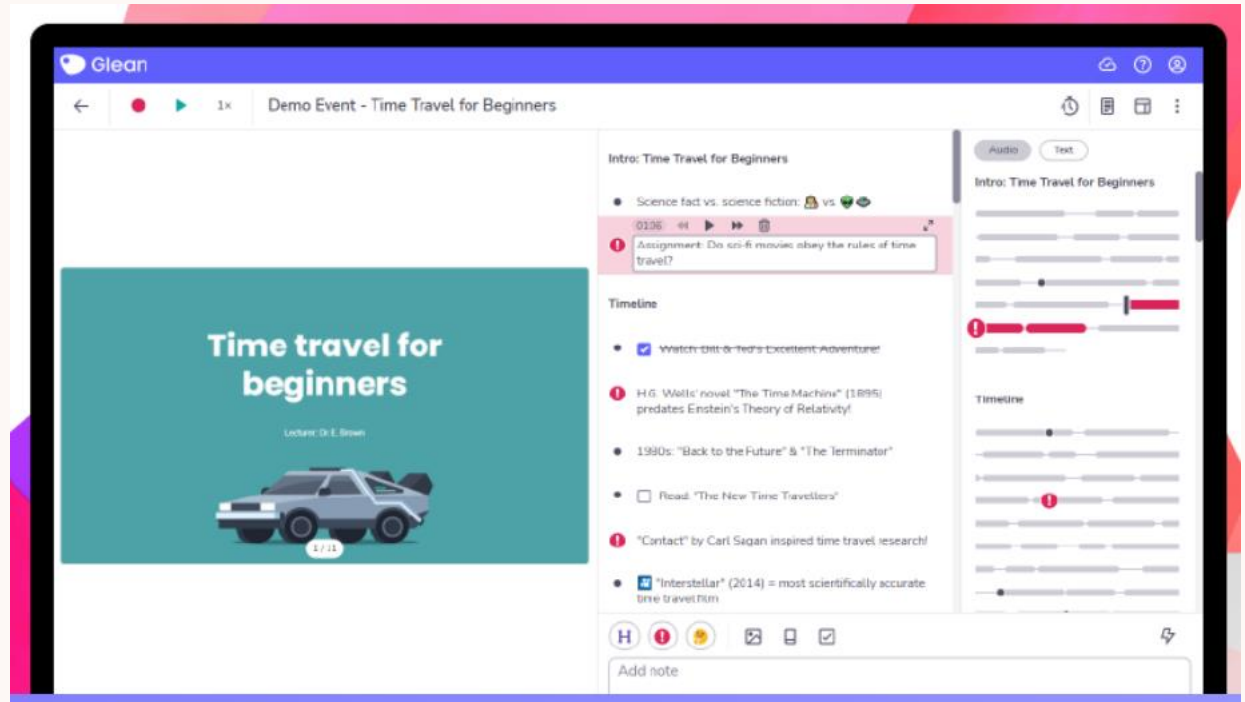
Glean

1x Demo Event - Time Travel for Beginners

Time travel for beginners

Lecturer: Dr E. Brown

1 / 11

Intro: Time Travel for Beginners

Science fact vs. science fiction: vs

01:06

Assignment: Do sci-fi movies obey the rules of time travel?

Timeline

Watch Bill & Ted's Excellent Adventure!

H.G. Wells' novel "The Time Machine" (1895) predates Einstein's Theory of Relativity!

1980s: "Back to the Future" & "The Terminator"

Read: "The New Time Travellers"

"Contact" by Carl Sagan inspired time travel research!

"Interstellar" (2014) = most scientifically accurate time travel film

H

Add note

Audio Text

Intro: Time Travel for Beginners

Timeline